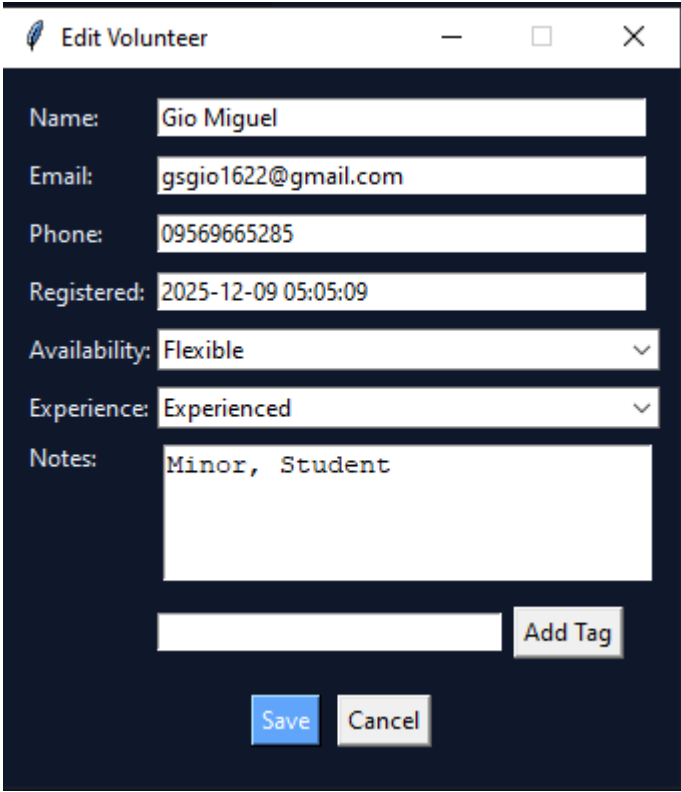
Edit Volunteer

Name: Gio Miguel

Email: gsgio1622@gmail.com

Phone: 09569665285

Registered: 2025-12-09 05:05:09

Availability: Flexible

Experience: Experienced

Notes: Minor, Student

Add Tag

Save Cancel